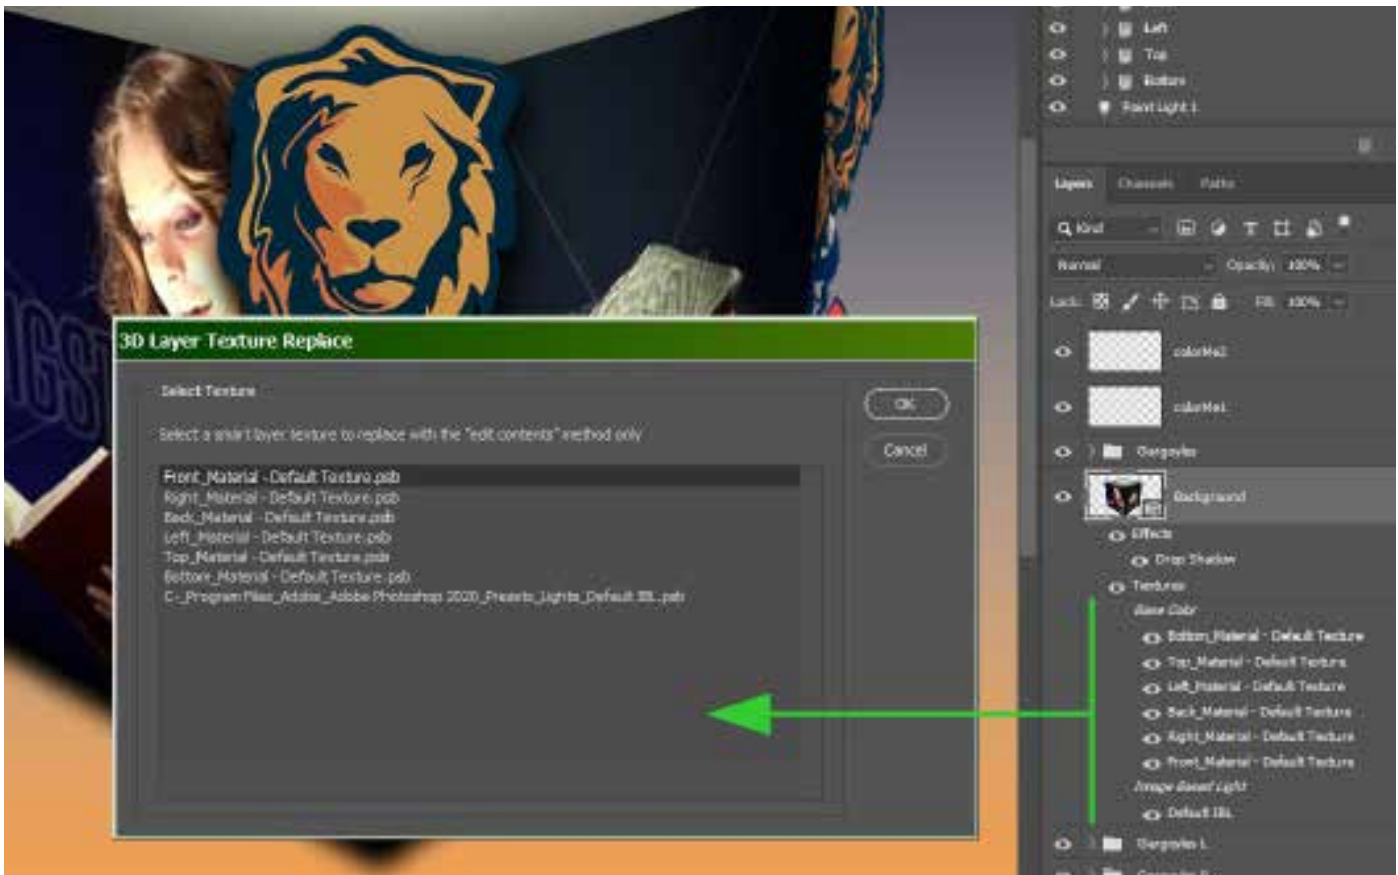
Left
Top
Bottom
Point Light 1

Layers Channels Paths
Kind
Normal Opacity: 100%
Lock: Fill: 100%
colorMe2
colorMe1
Gargoyles
Background
Effects
Drop Shadow
Textures
Base Color
Bottom_Material - Default Texture
Top_Material - Default Texture
Left_Material - Default Texture
Back_Material - Default Texture
Right_Material - Default Texture
Front_Material - Default Texture
Image Based Light
Default IBL
Gargoyles 1

3D Layer Texture Replace
Select Texture
Select a smart layer texture to replace with the "edit contents" method only
Front_Material - Default Texture.psb
Right_Material - Default Texture.psb
Back_Material - Default Texture.psb
Left_Material - Default Texture.psb
Top_Material - Default Texture.psb
Bottom_Material - Default Texture.psb
C-_Program Files_Adobe_Adobe Photoshop 2020_Presets_Lights_Default IBL.psb
OK
Cancel